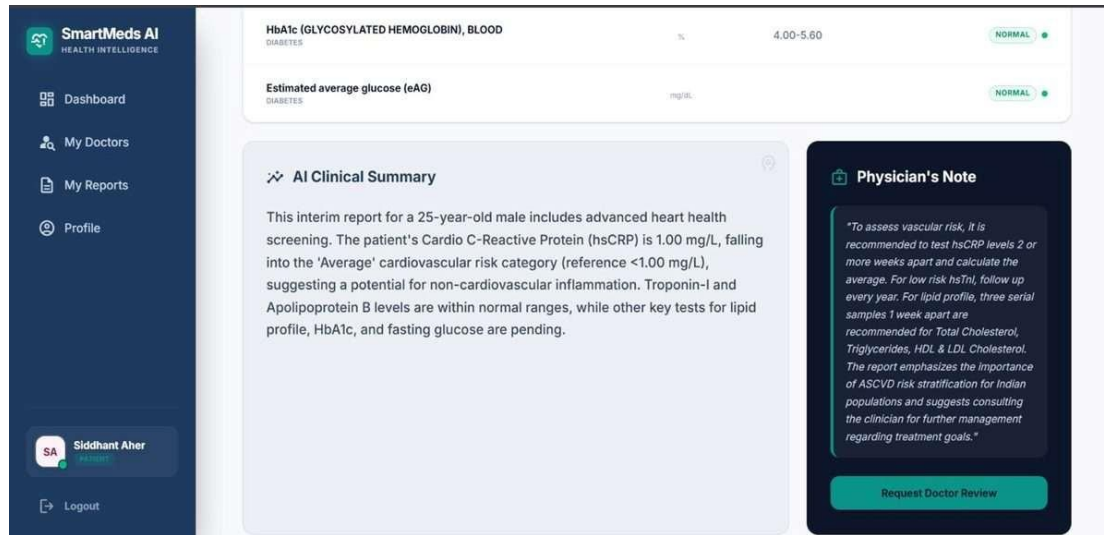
SmartMeds AI
HEALTH INTELLIGENCE

Dashboard

My Doctors

My Reports

Profile

SA
Siddhant Aher
PATIENT

Logout

HbA1c (GLYCOSYLATED HEMOGLOBIN), BLOOD
DIABETES
%
4.00-5.60
NORMAL

Estimated average glucose (eAG)
DIABETES
mg/dL
NORMAL

AI Clinical Summary

This interim report for a 25-year-old male includes advanced heart health screening. The patient's Cardio C-Reactive Protein (hsCRP) is 1.00 mg/L, falling into the 'Average' cardiovascular risk category (reference <1.00 mg/L), suggesting a potential for non-cardiovascular inflammation. Troponin-I and Apolipoprotein B levels are within normal ranges, while other key tests for lipid profile, HbA1c, and fasting glucose are pending.

Physician's Note

"To assess vascular risk, it is recommended to test hsCRP levels 2 or more weeks apart and calculate the average. For low risk hsTnI, follow up every year. For lipid profile, three serial samples 1 week apart are recommended for Total Cholesterol, Triglycerides, HDL & LDL Cholesterol. The report emphasizes the importance of ASCVD risk stratification for Indian populations and suggests consulting the clinician for further management regarding treatment goals."

Request Doctor Review